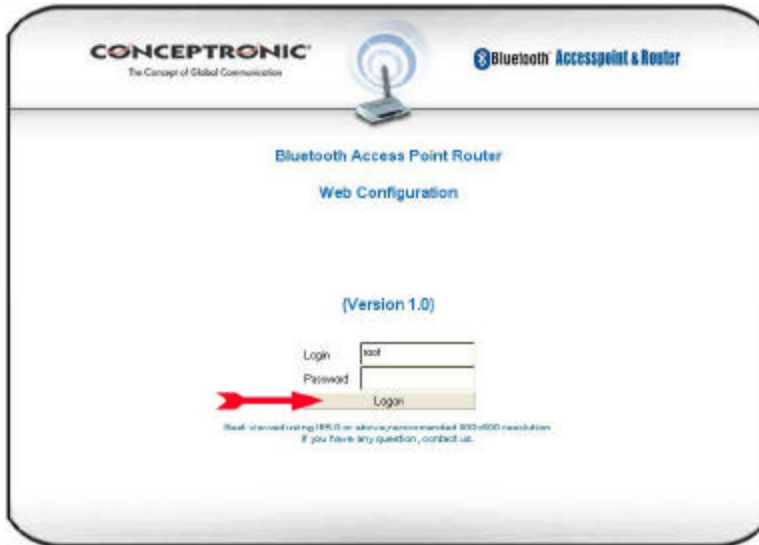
CONCEPTRONIC®
The Concept of Global Communication

Bluetooth® Accesspoint & Router

Bluetooth Access Point Router

Web Configuration

(Version 1.0)

Login root

Password

Logon

Best viewed using IE5.0 or above,recommended 800x600 resolution
If you have any question , contact us.